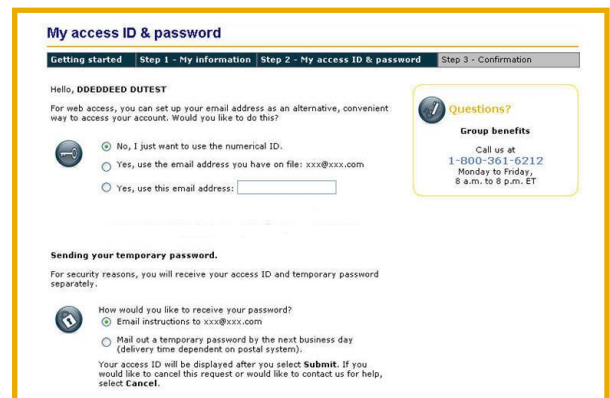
My access ID & password

Getting started | Step 1 - My information | Step 2 - My access ID & password | Step 3 - Confirmation

Hello, DDEDDEED DUTEST

For web access, you can set up your email address as an alternative, convenient way to access your account. Would you like to do this?

No, I just want to use the numerical ID.

Yes, use the email address you have on file: xxx@xxx.com

Yes, use this email address:

Questions?

Group benefits

Call us at
1-800-361-6212
Monday to Friday,
8 a.m. to 8 p.m. ET

Sending your temporary password.

For security reasons, you will receive your access ID and temporary password separately.

How would you like to receive your password?

Email instructions to xxx@xxx.com

Mail out a temporary password by the next business day (delivery time dependent on postal system).

Your access ID will be displayed after you select Submit. If you would like to cancel this request or would like to contact us for help, select Cancel.